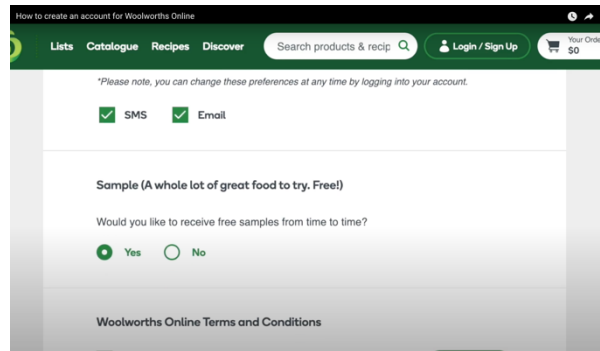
How to create an account for Woolworths Online

Lists Catalogue Recipes Discover

Search products & recip

Login / Sign Up

Your Orde
$0

*Please note, you can change these preferences at any time by logging into your account.

SMS

Email

Sample (A whole lot of great food to try. Free!)

Would you like to receive free samples from time to time?

Yes

No

Woolworths Online Terms and Conditions